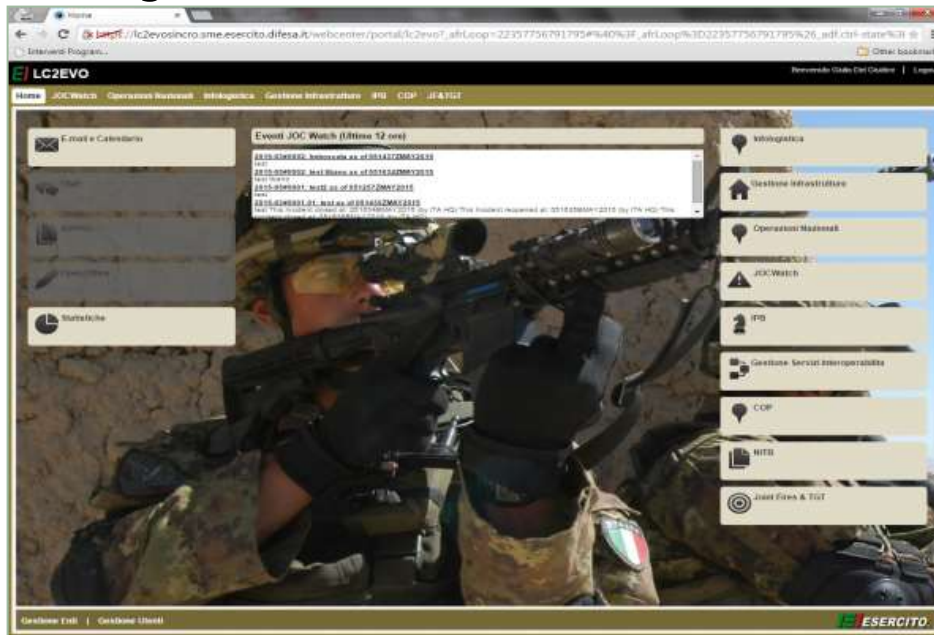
Home

https://lc2evosincro.sme.esercito.difesa.it/webcenter/portal/lc2evo?_afrLoop=22357756791795#%40%3F_afrLoop%3D22357756791795%26_adf.ctrl-state%3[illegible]

Interventi Program...

Other bookmarks

LC2EVO

Benvenuto Giulio Del Giudice | Logout

Home JOCWatch Operazioni Nazionali Infologistica Gestione Infrastrutture IPB COP JF&TGT

E-mail e Calendario

Eventi JOC Watch (Ultime 12 ore)

2015-0346932: Imboscata as of 051437ZMAY2015
test
2015-0346932: test Bianco as of 051632ZMAY2015
test bianco
2015-0346931: test2 as of 051257ZMAY2015
test
2015-0346931-01: test as of 051416ZMAY2015
test This incident closed at: 051354MAY2015 (by ITA HQ) This incident reopened at: 051635MAY2015 (by ITA HQ) This

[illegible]

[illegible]

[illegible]

Statistiche

Infologistica

Gestione Infrastrutture

Operazioni Nazionali

JOCWatch

IPB

Gestione Servizi Interoperabilità

COP

NITB

Joint Fires & TGT

Gestione Enti | Gestione Utenti

ESERCITO